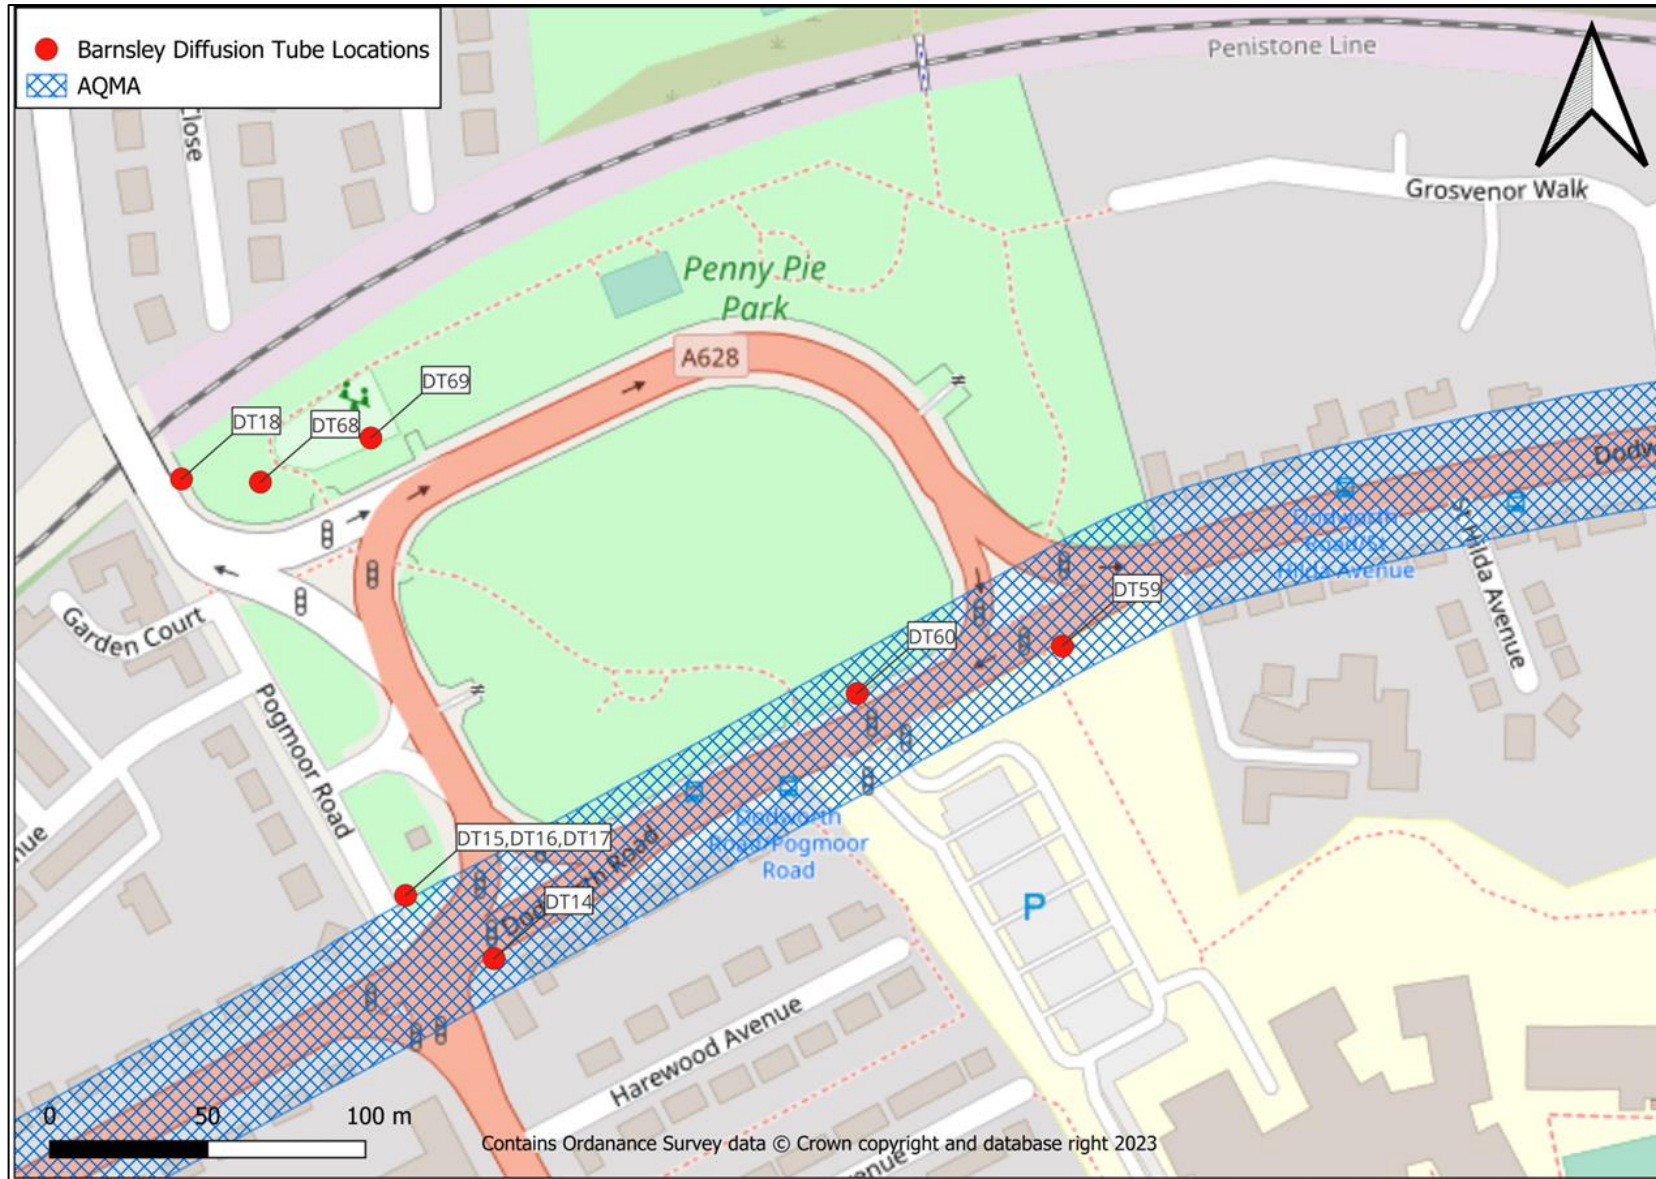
Barnsley Diffusion Tube Locations
AQMA

Penistone Line

Close

Grosvenor Walk

Penny Pie Park

A628

DT69

DT18

DT68

Dodw

Dodworth Road/St Hilda Avenue

St Hilda Avenue

DT59

DT60

Garden Court

Pogmoor Road

nue

DT15,DT16,DT17

Dodworth Road

DT14

Dodworth Road/Pogmoor Road

P

Harewood Avenue

0 50 100 m

Contains Ordanance Survey data © Crown copyright and database right 2023

venue